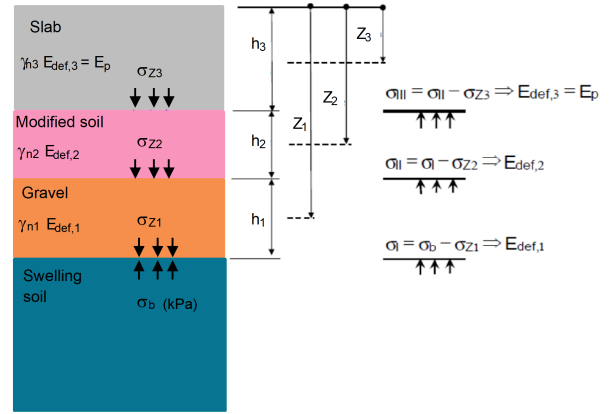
Slab

$\gamma_{h3}$ $E_{def,3} = E_p$

$\sigma_{Z3}$

Modified soil

$\gamma_{n2}$ $E_{def,2}$

$\sigma_{Z2}$

Gravel

$\gamma_{n1}$ $E_{def,1}$

$\sigma_{Z1}$

Swelling soil

$\sigma_b$ (kPa)

$h_3$

$Z_3$

$Z_2$

$Z_1$

$h_2$

$h_1$

$\sigma_{II} = \sigma_{I} - \sigma_{Z3} \Rightarrow E_{def,3} = E_p$

$\sigma_{I} = \sigma_{I} - \sigma_{Z2} \Rightarrow E_{def,2}$

$\sigma_{I} = \sigma_{b} - \sigma_{Z1} \Rightarrow E_{def,1}$